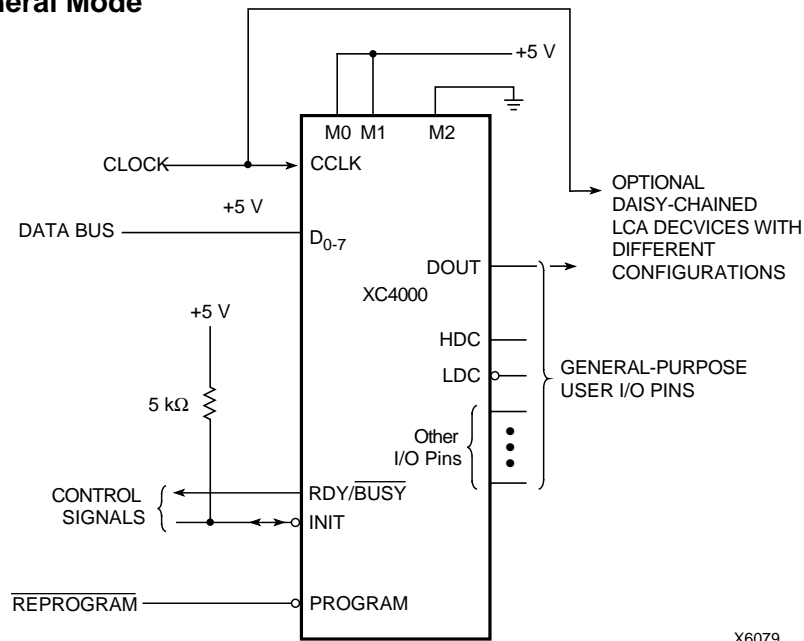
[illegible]eral Mode

+5 V

M0 M1 M2

CLOCK

CCLK

OPTIONAL DAISY-CHAINED LCA DECVICES WITH DIFFERENT CONFIGURATIONS

+5 V

DATA BUS

$D_{0-7}$

DOUT

XC4000

+5 V

HDC

LDC

GENERAL-PURPOSE USER I/O PINS

5 kΩ

Other I/O Pins

CONTROL SIGNALS

RDY/$\overline{BUSY}$

INIT

$\overline{REPROGRAM}$

PROGRAM

X6079